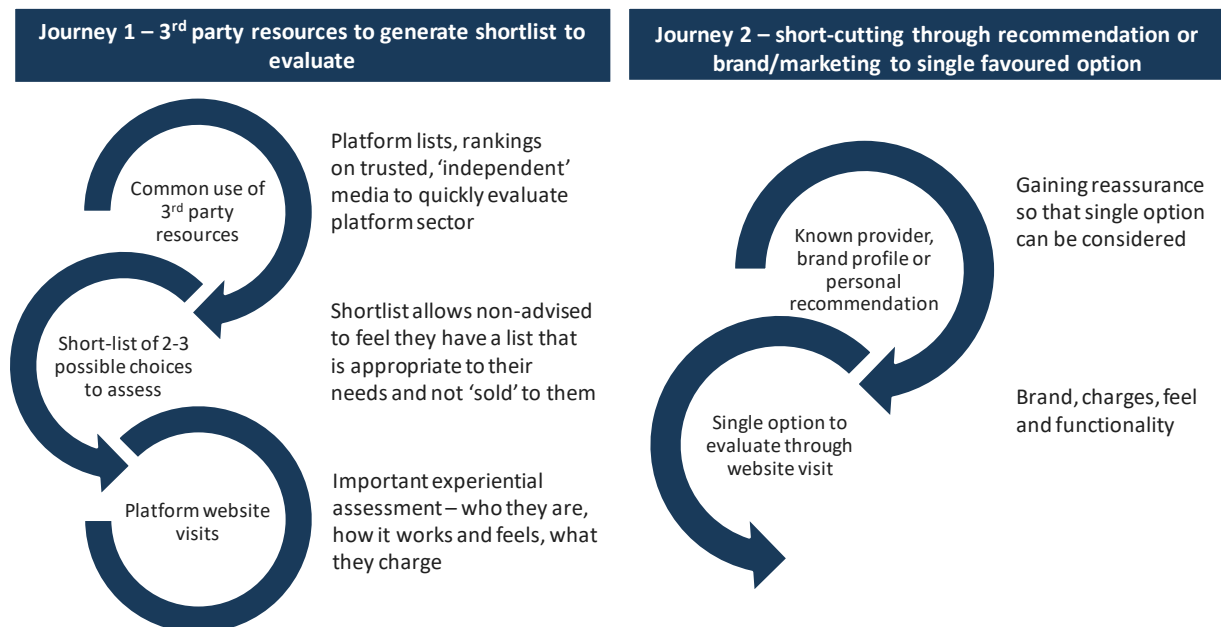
Journey 1 – 3$^{rd}$ party resources to generate shortlist to evaluate

Common use of 3$^{rd}$ party resources

Platform lists, rankings on trusted, 'independent' media to quickly evaluate platform sector

Short-list of 2-3 possible choices to assess

Shortlist allows non-advised to feel they have a list that is appropriate to their needs and not 'sold' to them

Platform website visits

Important experiential assessment – who they are, how it works and feels, what they charge

Journey 2 – short-cutting through recommendation or brand/marketing to single favoured option

Known provider, brand profile or personal recommendation

Gaining reassurance so that single option can be considered

Single option to evaluate through website visit

Brand, charges, feel and functionality